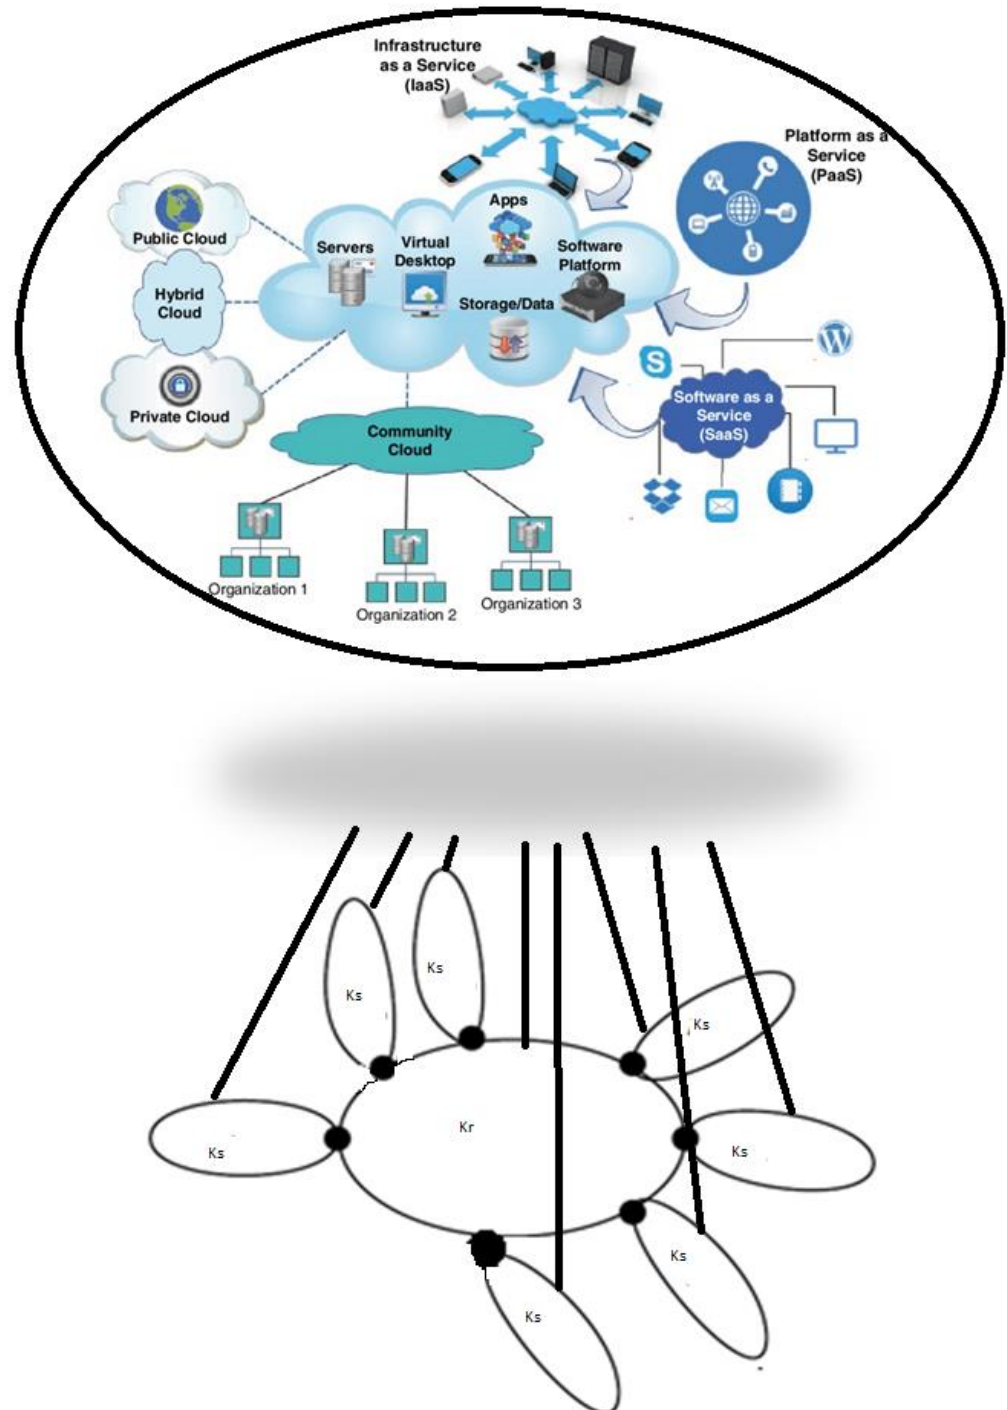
Infrastructure as a Service (IaaS)

Platform as a Service (PaaS)

Public Cloud

Hybrid Cloud

Private Cloud

Servers

Virtual Desktop

Apps

Software Platform

Storage/Data

Software as a Service (SaaS)

Community Cloud

Organization 1

Organization 2

Organization 3

Ks

Ks

Ks

Ks

Kr

Ks

Ks

Ks

Ks